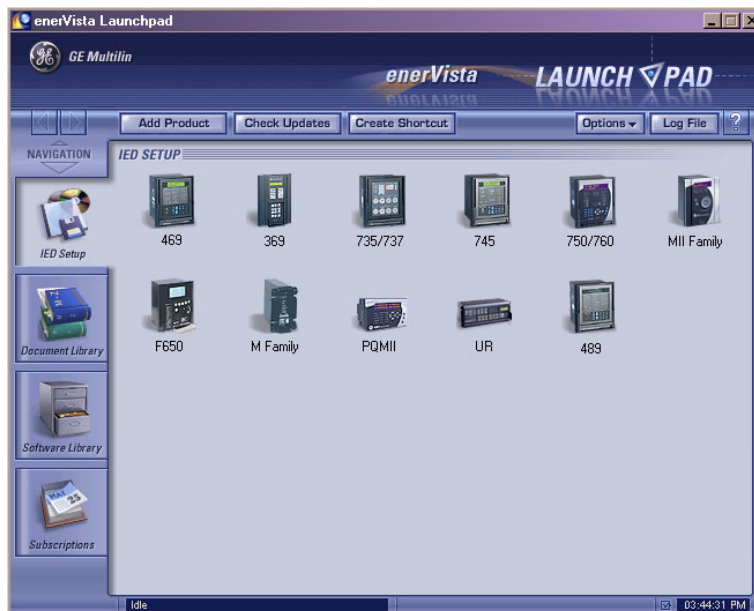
enerVista Launchpad

GE Multilin

enerVista

LAUNCH PAD

Add Product
Check Updates
Create Shortcut
Options
Log File
?

NAVIGATION

IED SETUP

469
369
735/737
745
750/760
MII Family

F650
M Family
PQMII
UR
489

IED Setup

Document Library

Software Library

MAY 25

Subscriptions

Idle

03:44:31 PM